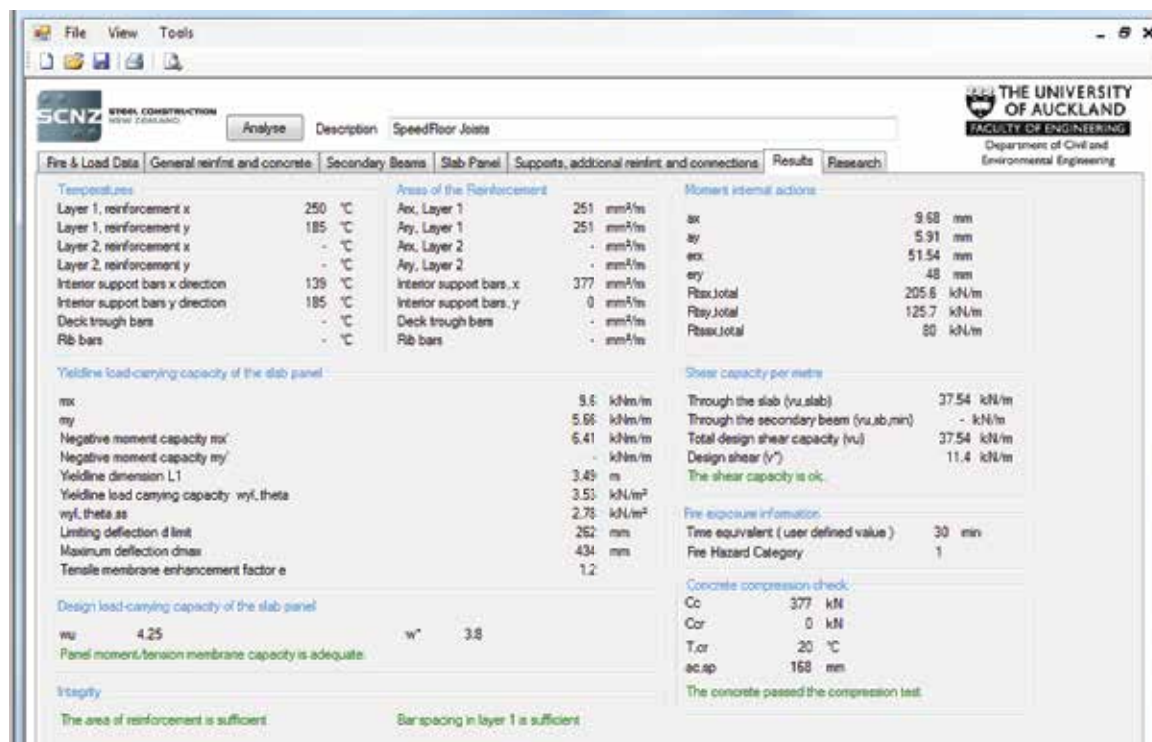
File View Tools

SCNZ STEEL CONSTRUCTION NEW ZEALAND

Analyse Description SpeedFloor Joists

THE UNIVERSITY OF AUCKLAND
FACULTY OF ENGINEERING
Department of Civil and Environmental Engineering

Fire & Load Data | General reinfmt and concrete | Secondary Beams | Slab Panel | Supports, additional reinfmt and connections | Results | Research

Temperatures
Layer 1, reinforcement x 250 °C
Layer 1, reinforcement y 185 °C
Layer 2, reinforcement x - °C
Layer 2, reinforcement y - °C
Interior support bars x direction 139 °C
Interior support bars y direction 185 °C
Deck trough bars - °C
Rib bars - °C

Areas of the Reinforcement
Asx, Layer 1 251 mm²/m
Asy, Layer 1 251 mm²/m
Asx, Layer 2 - mm²/m
Asy, Layer 2 - mm²/m
Interior support bars, x 377 mm²/m
Interior support bars, y 0 mm²/m
Deck trough bars - mm²/m
Rib bars - mm²/m

Moment internal actions
ax 9.68 mm
ay 5.91 mm
aox 51.54 mm
ary 48 mm
Rtsx,total 205.6 kN/m
Rtsy,total 125.7 kN/m
Rtssx,total 80 kN/m

Yieldline load-carrying capacity of the slab panel
mx 9.6 kNm/m
my 5.66 kNm/m
Negative moment capacity mx' 6.41 kNm/m
Negative moment capacity my' - kNm/m
Yieldline dimension L1 3.49 m
Yieldline load carrying capacity wyl, theta 3.53 kN/m²
wyl, theta,ss 2.78 kN/m²
Limiting deflection d limit 262 mm
Maximum deflection dmax 434 mm
Tensile membrane enhancement factor e 1.2

Shear capacity per metre
Through the slab (vu,slab) 37.54 kN/m
Through the secondary beam (vu,sb,min) - kN/m
Total design shear capacity (vu) 37.54 kN/m
Design shear (v*) 11.4 kN/m
The shear capacity is ok.

Fire exposure information
Time equivalent ( user defined value ) 30 min
Fire Hazard Category 1

Concrete compression check
Cc 377 kN
Ccr 0 kN
T,cr 20 °C
ac,ap 168 mm
The concrete passed the compression test.

Design load-carrying capacity of the slab panel
wu 4.25 w* 3.8
Panel moment/tension membrane capacity is adequate.

Integrity
The area of reinforcement is sufficient Bar spacing in layer 1 is sufficient